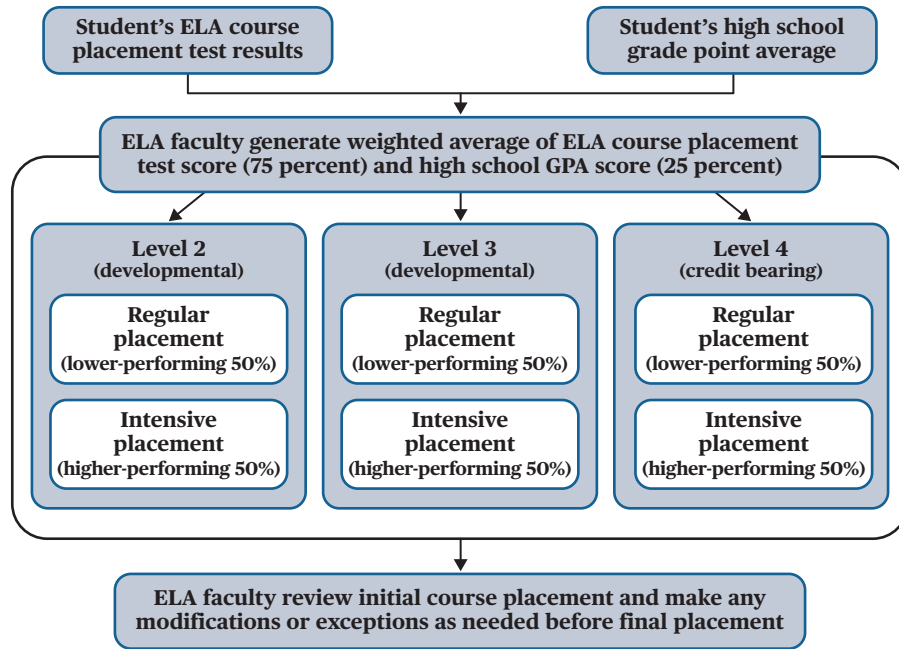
Student's ELA course placement test results

Student's high school grade point average

ELA faculty generate weighted average of ELA course placement test score (75 percent) and high school GPA score (25 percent)

Level 2
(developmental)

Regular placement
(lower-performing 50%)

Intensive placement
(higher-performing 50%)

Level 3
(developmental)

Regular placement
(lower-performing 50%)

Intensive placement
(higher-performing 50%)

Level 4
(credit bearing)

Regular placement
(lower-performing 50%)

Intensive placement
(higher-performing 50%)

ELA faculty review initial course placement and make any modifications or exceptions as needed before final placement